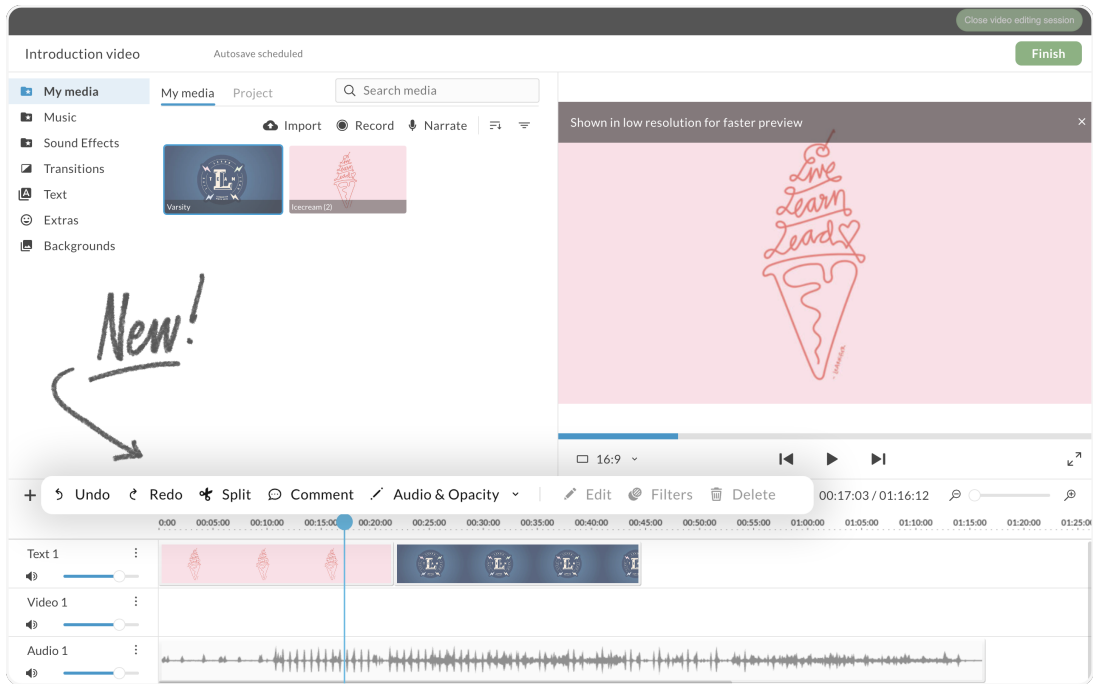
Close video editing session

Introduction video

Autosave scheduled

Finish

My media
Music
Sound Effects
Transitions
Text
Extras
Backgrounds

My media Project

Search media

Import Record Narrate

Varsity

Icecream (2)

Shown in low resolution for faster preview

Live Learn Lead

New!

16:9

Undo Redo Split Comment Audio & Opacity Edit Filters Delete

00:17:03 / 01:16:12

0:00 00:05:00 00:10:00 00:15:00 00:20:00 00:25:00 00:30:00 00:35:00 00:40:00 00:45:00 00:50:00 00:55:00 01:00:00 01:05:00 01:10:00 01:15:00 01:20:00 01:25:00

Text 1

Video 1

Audio 1